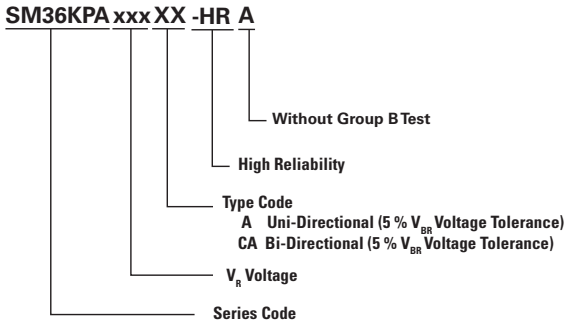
SM36KPA xxx XX -HR A

Without Group B Test

High Reliability

Type Code
A Uni-Directional (5 % $V_{BR}$ Voltage Tolerance)
CA Bi-Directional (5 % $V_{BR}$ Voltage Tolerance)

$V_R$ Voltage

Series Code